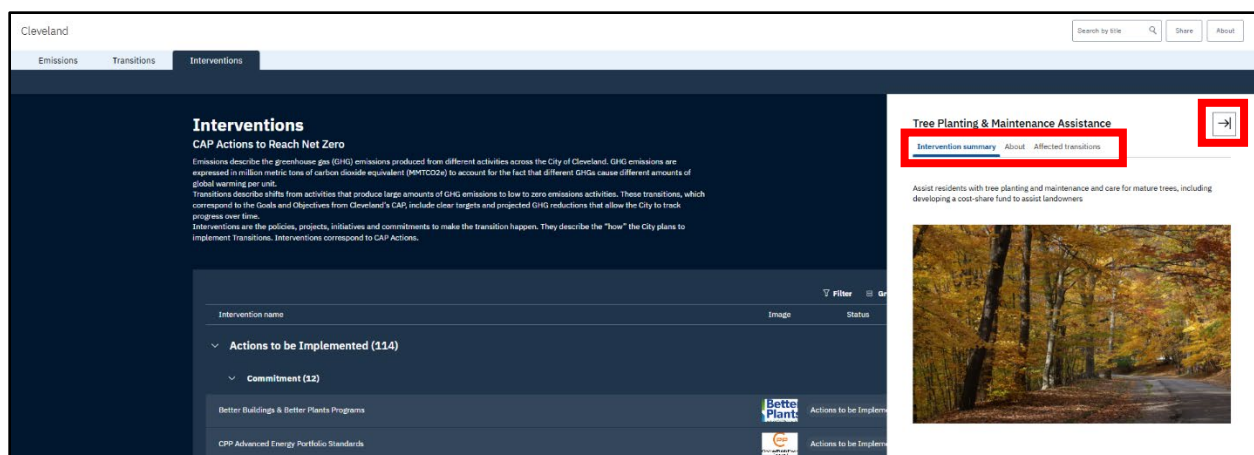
Cleveland

Search by title

Share

About

Emissions

Transitions

Interventions

Interventions

CAP Actions to Reach Net Zero

Emissions describe the greenhouse gas (GHG) emissions produced from different activities across the City of Cleveland. GHG emissions are expressed in million metric tons of carbon dioxide equivalent (MMTCO2e) to account for the fact that different GHGs cause different amounts of global warming per unit.
Transitions describe shifts from activities that produce large amounts of GHG emissions to low to zero emissions activities. These transitions, which correspond to the Goals and Objectives from Cleveland's CAP, include clear targets and projected GHG reductions that allow the City to track progress over time.
Interventions are the policies, projects, initiatives and commitments to make the transition happen. They describe the "how" the City plans to implement Transitions. Interventions correspond to CAP Actions.

Filter

Gr

Intervention name

Image

Status

Actions to be Implemented (114)

Commitment (12)

Better Buildings & Better Plants Programs

Better Plants

Actions to be Impleme

CPP Advanced Energy Portfolio Standards

Actions to be Impleme

Tree Planting & Maintenance Assistance

Intervention summary

About

Affected transitions

Assist residents with tree planting and maintenance and care for mature trees, including developing a cost-share fund to assist landowners